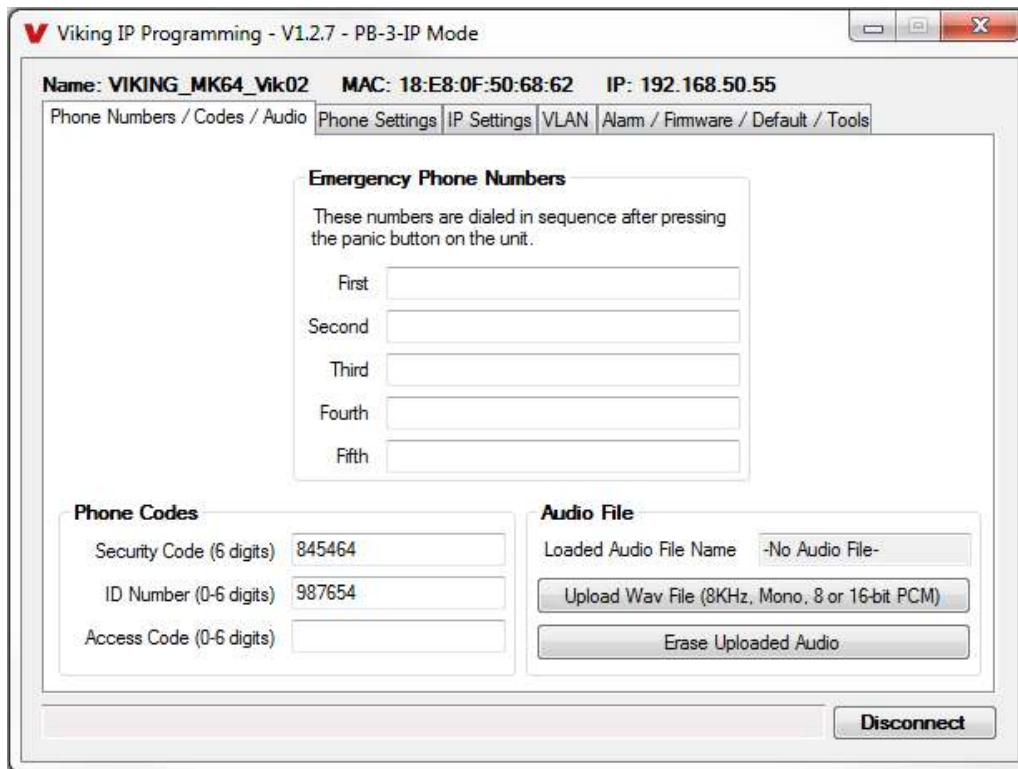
Viking IP Programming - V1.2.7 - PB-3-IP Mode

Name: VIKING_MK64_Vik02 MAC: 18:E8:0F:50:68:62 IP: 192.168.50.55

Phone Numbers / Codes / Audio | Phone Settings | IP Settings | VLAN | Alarm / Firmware / Default / Tools

Emergency Phone Numbers

These numbers are dialed in sequence after pressing the panic button on the unit.

First

Second

Third

Fourth

Fifth

Phone Codes

Security Code (6 digits) 845464

ID Number (0-6 digits) 987654

Access Code (0-6 digits)

Audio File

Loaded Audio File Name -No Audio File-

Upload Wav File (8KHz, Mono, 8 or 16-bit PCM)

Erase Uploaded Audio

Disconnect